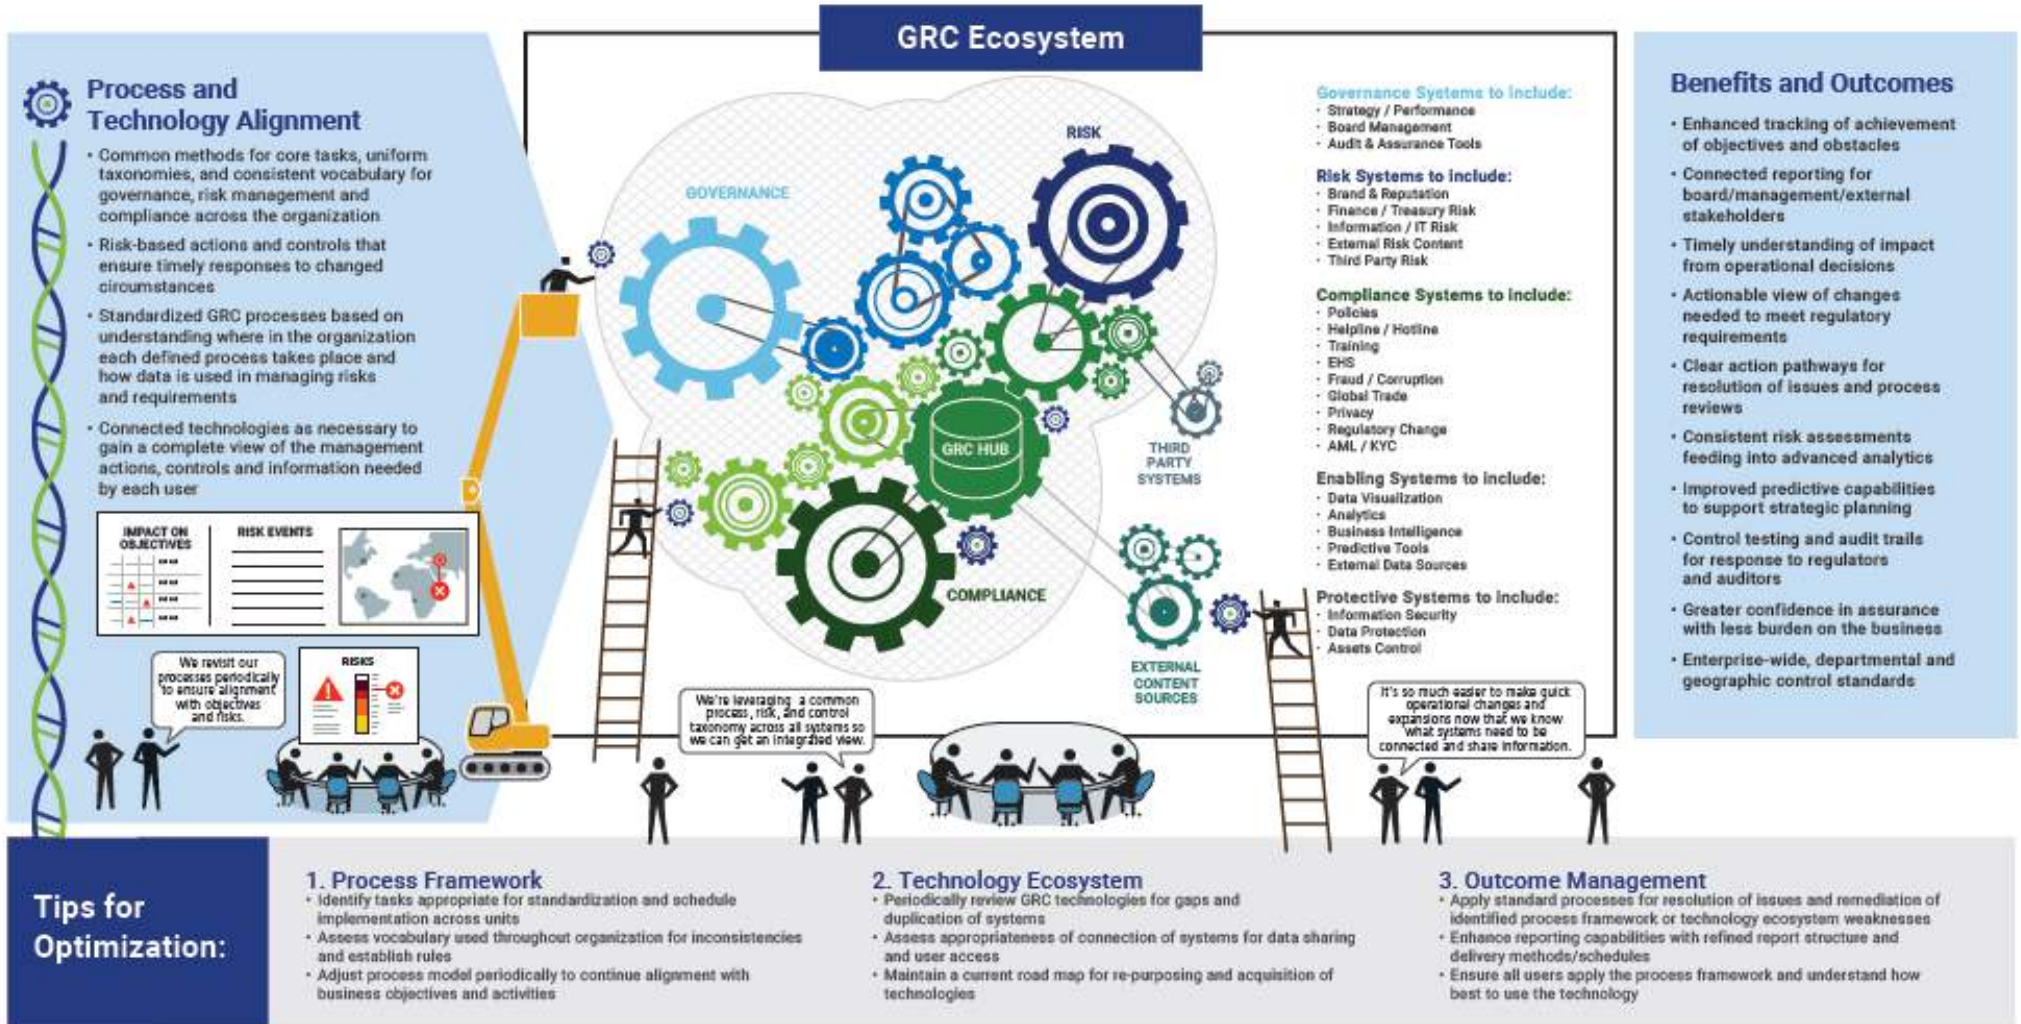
GRC Ecosystem

Process and Technology Alignment

• Common methods for core tasks, uniform taxonomies, and consistent vocabulary for governance, risk management and compliance across the organization

• Risk-based actions and controls that ensure timely responses to changed circumstances

• Standardized GRC processes based on understanding where in the organization each defined process takes place and how data is used in managing risks and requirements

• Connected technologies as necessary to gain a complete view of the management actions, controls and information needed by each user

IMPACT ON OBJECTIVES

RISK EVENTS

We revisit our processes periodically to ensure alignment with objectives and risks.

RISKS

GOVERNANCE

RISK

GRC HUB

THIRD PARTY SYSTEMS

COMPLIANCE

EXTERNAL CONTENT SOURCES

We're leveraging a common process, risk, and control taxonomy across all systems so we can get an integrated view.

It's so much easier to make quick operational changes and expansions now that we know what systems need to be connected and share information.

Governance Systems to include:
· Strategy / Performance
· Board Management
· Audit & Assurance Tools

Risk Systems to include:
· Brand & Reputation
· Finance / Treasury Risk
· Information / IT Risk
· External Risk Content
· Third Party Risk

Compliance Systems to include:
· Policies
· Helpline / Hotline
· Training
· EHS
· Fraud / Corruption
· Global Trade
· Privacy
· Regulatory Change
· AML / KYC

Enabling Systems to include:
· Data Visualization
· Analytics
· Business Intelligence
· Predictive Tools
· External Data Sources

Protective Systems to include:
· Information Security
· Data Protection
· Assets Control

Benefits and Outcomes

• Enhanced tracking of achievement of objectives and obstacles

• Connected reporting for board/management/external stakeholders

• Timely understanding of impact from operational decisions

• Actionable view of changes needed to meet regulatory requirements

• Clear action pathways for resolution of issues and process reviews

• Consistent risk assessments feeding into advanced analytics

• Improved predictive capabilities to support strategic planning

• Control testing and audit trails for response to regulators and auditors

• Greater confidence in assurance with less burden on the business

• Enterprise-wide, departmental and geographic control standards

Tips for Optimization:

1. Process Framework
• Identify tasks appropriate for standardization and schedule implementation across units
• Assess vocabulary used throughout organization for inconsistencies and establish rules
• Adjust process model periodically to continue alignment with business objectives and activities

2. Technology Ecosystem
• Periodically review GRC technologies for gaps and duplication of systems
• Assess appropriateness of connection of systems for data sharing and user access
• Maintain a current road map for re-purposing and acquisition of technologies

3. Outcome Management
• Apply standard processes for resolution of issues and remediation of identified process framework or technology ecosystem weaknesses
• Enhance reporting capabilities with refined report structure and delivery methods/schedules
• Ensure all users apply the process framework and understand how best to use the technology